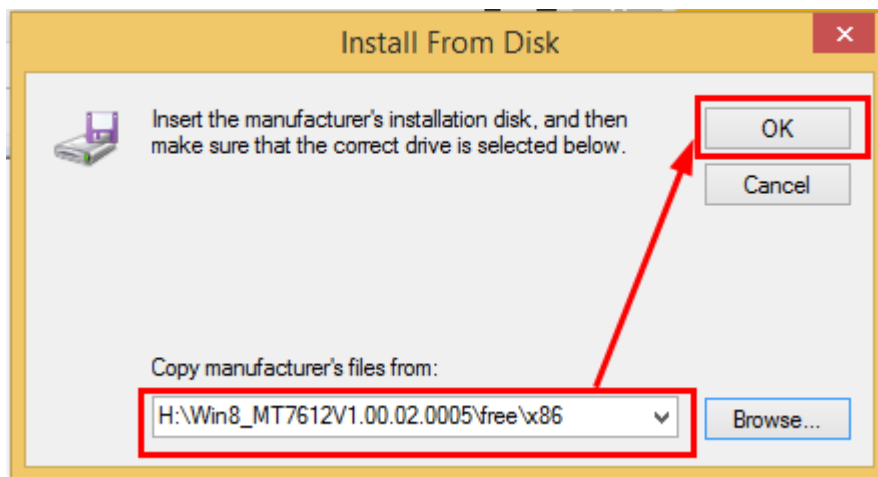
Install From Disk

Insert the manufacturer's installation disk, and then make sure that the correct drive is selected below.

OK

Cancel

Copy manufacturer's files from:

H:\Win8_MT7612V1.00.02.0005\free\x86

Browse...